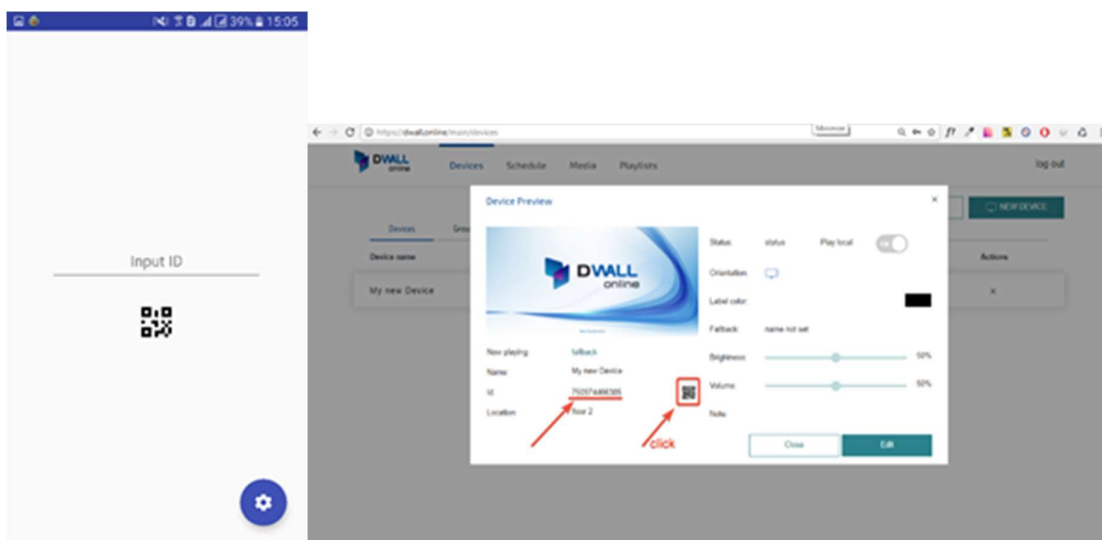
39% 15:05

Input ID

https://dwall.online/main/devices

DWALL online

Devices Schedule Media Playlists

log out

NEW DEVICE

Devices

Device name

Actions

My new Device

Device Preview

DWALL online

Status status Play local

Orientation

Label color

Fallback name not set

Brightness 50%

Volume 50%

Note

Now playing fallback

Name My new Device

Id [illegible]

Location floor 2

click

Close

Edit